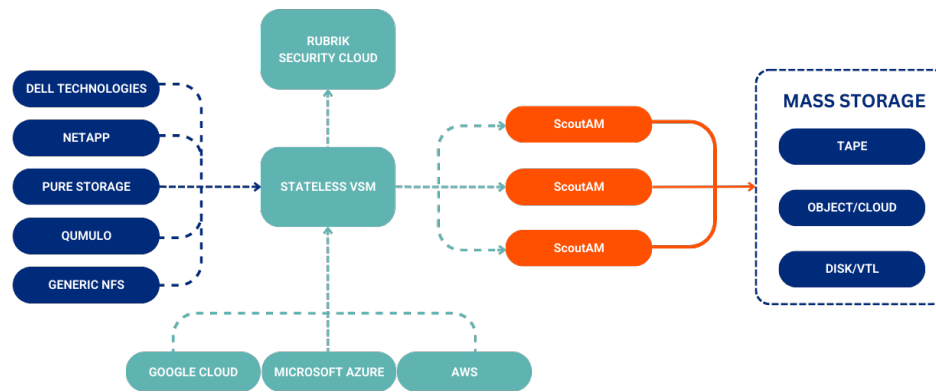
RUBRIK SECURITY CLOUD

DELL TECHNOLOGIES

NETAPP

PURE STORAGE

QUMULO

GENERIC NFS

STATELESS VSM

ScoutAM

ScoutAM

ScoutAM

MASS STORAGE

TAPE

OBJECT/CLOUD

DISK/VTL

GOOGLE CLOUD

MICROSOFT AZURE

AWS